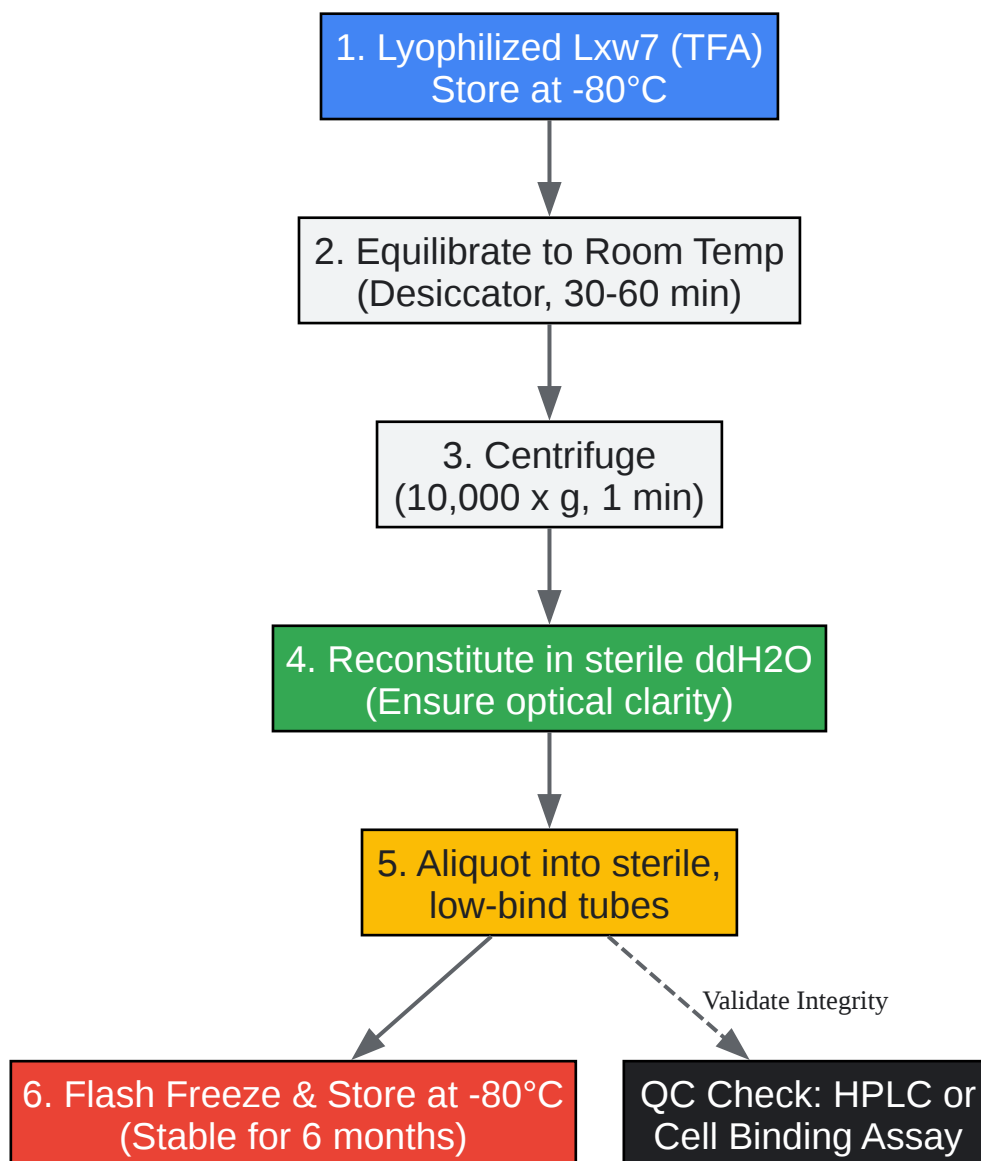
1. Lyophilized Lxw7 (TFA)
Store at -80°C

2. Equilibrate to Room Temp
(Desiccator, 30-60 min)

3. Centrifuge
(10,000 x g, 1 min)

4. Reconstitute in sterile ddH2O
(Ensure optical clarity)

5. Aliquot into sterile, low-bind tubes

Validate Integrity

6. Flash Freeze & Store at -80°C
(Stable for 6 months)

QC Check: HPLC or
Cell Binding Assay